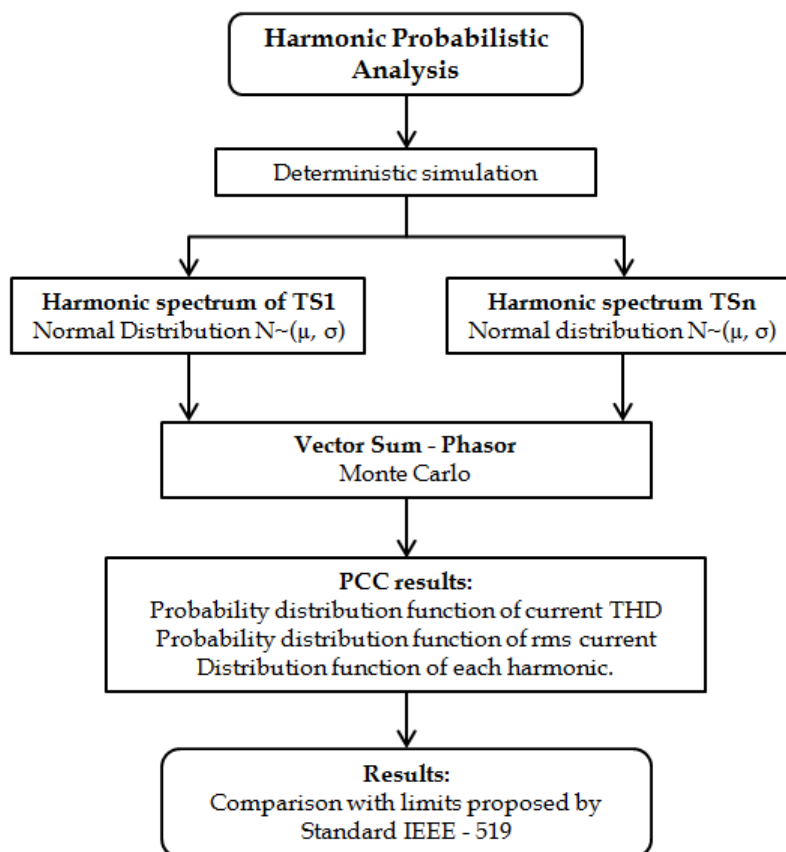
Harmonic Probabilistic Analysis

Deterministic simulation

Harmonic spectrum of TS1
Normal Distribution N~(μ, σ)

Harmonic spectrum TSn
Normal distribution N~(μ, σ)

Vector Sum - Phasor
Monte Carlo

PCC results:
Probability distribution function of current THD
Probability distribution function of rms current
Distribution function of each harmonic.

Results:
Comparison with limits proposed by Standard IEEE - 519